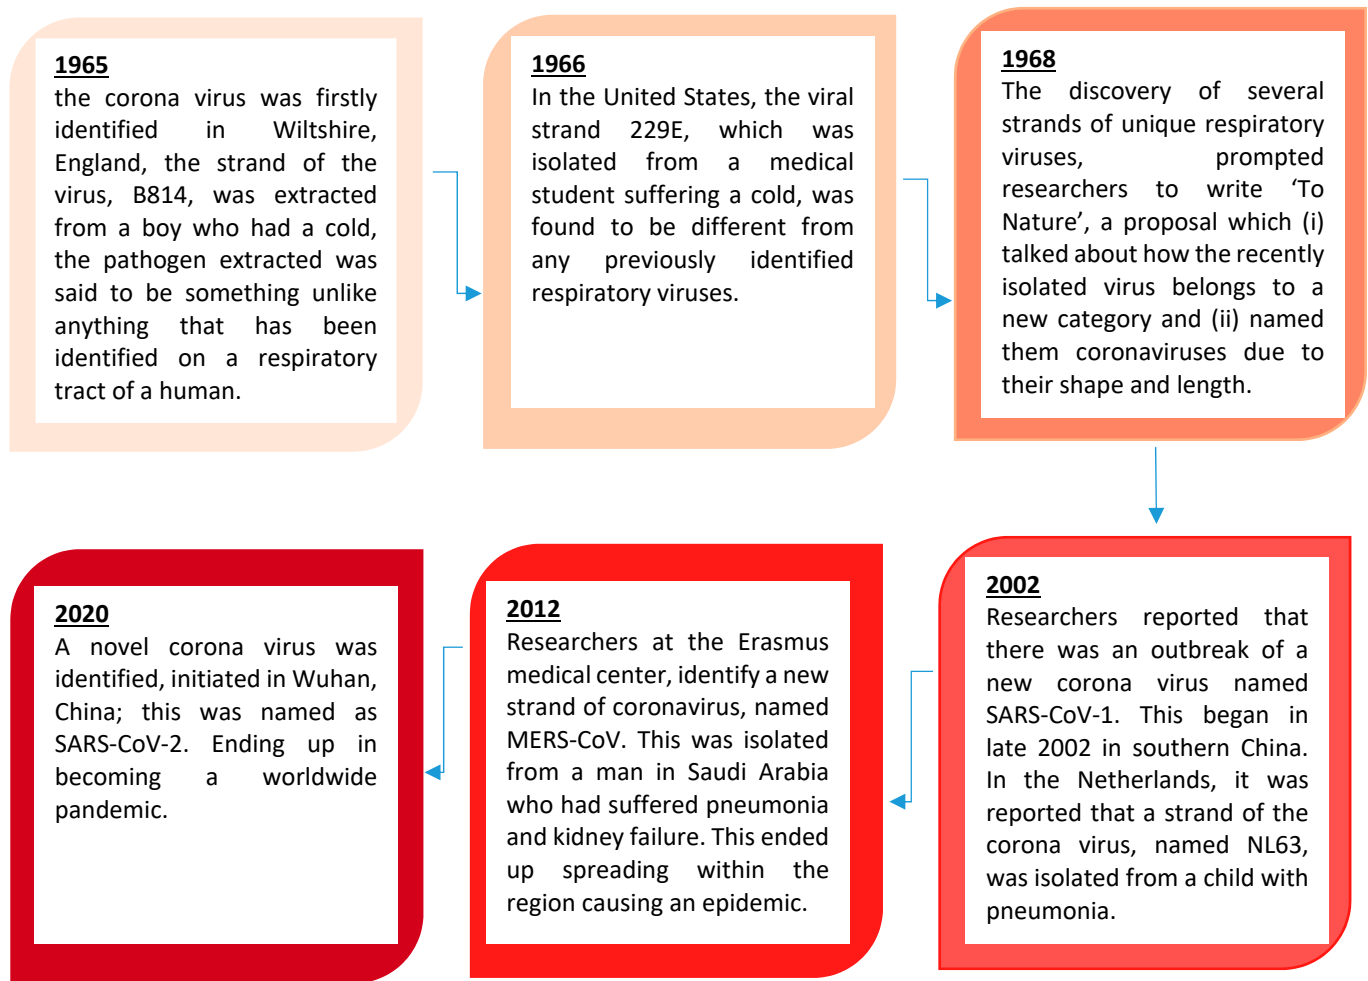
1965
the corona virus was firstly identified in Wiltshire, England, the strand of the virus, B814, was extracted from a boy who had a cold, the pathogen extracted was said to be something unlike anything that has been identified on a respiratory tract of a human.

1966
In the United States, the viral strand 229E, which was isolated from a medical student suffering a cold, was found to be different from any previously identified respiratory viruses.

1968
The discovery of several strands of unique respiratory viruses, prompted researchers to write 'To Nature', a proposal which (i) talked about how the recently isolated virus belongs to a new category and (ii) named them coronaviruses due to their shape and length.

2002
Researchers reported that there was an outbreak of a new corona virus named SARS-CoV-1. This began in late 2002 in southern China. In the Netherlands, it was reported that a strand of the corona virus, named NL63, was isolated from a child with pneumonia.

2012
Researchers at the Erasmus medical center, identify a new strand of coronavirus, named MERS-CoV. This was isolated from a man in Saudi Arabia who had suffered pneumonia and kidney failure. This ended up spreading within the region causing an epidemic.

2020
A novel corona virus was identified, initiated in Wuhan, China; this was named as SARS-CoV-2. Ending up in becoming a worldwide pandemic.